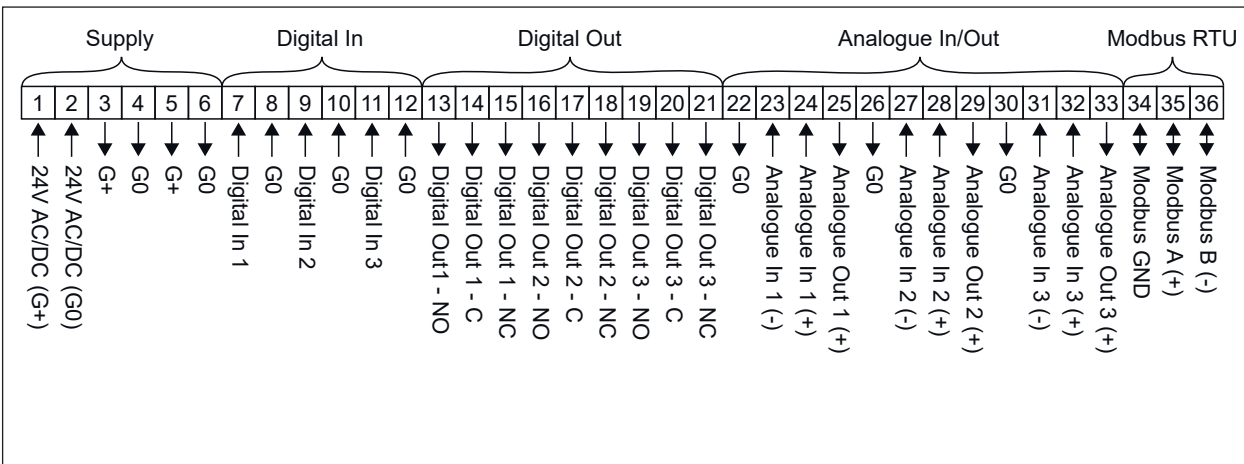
Supply

Digital In

Digital Out

Analogue In/Out

Modbus RTU

| 1 | 2 | 3 | 4 | 5 | 6 | 7 | 8 | 9 | 10 | 11 | 12 | 13 | 14 | 15 | 16 | 17 | 18 | 19 | 20 | 21 | 22 | 23 | 24 | 25 | 26 | 27 | 28 | 29 | 30 | 31 | 32 | 33 | 34 | 35 | 36 |
|---|---|---|---|---|---|---|---|---|---|---|---|---|---|---|---|---|---|---|---|---|---|---|---|---|---|---|---|---|---|---|---|---|---|---|---|

24V AC/DC (G+)
24V AC/DC (G0)
G+
G0
G+
G0
Digital In 1
G0
Digital In 2
G0
Digital In 3
G0
Digital Out1 - NO
Digital Out 1 - C
Digital Out 1 - NC
Digital Out 2 - NO
Digital Out 2 - C
Digital Out 2 - NC
Digital Out 3 - NO
Digital Out 3 - C
Digital Out 3 - NC
G0
Analogue In 1 (-)
Analogue In 1 (+)
Analogue Out 1 (+)
G0
Analogue In 2 (-)
Analogue In 2 (+)
Analogue Out 2 (+)
G0
Analogue In 3 (-)
Analogue In 3 (+)
Analogue Out 3 (+)
Modbus GND
Modbus A (+)
Modbus B (-)